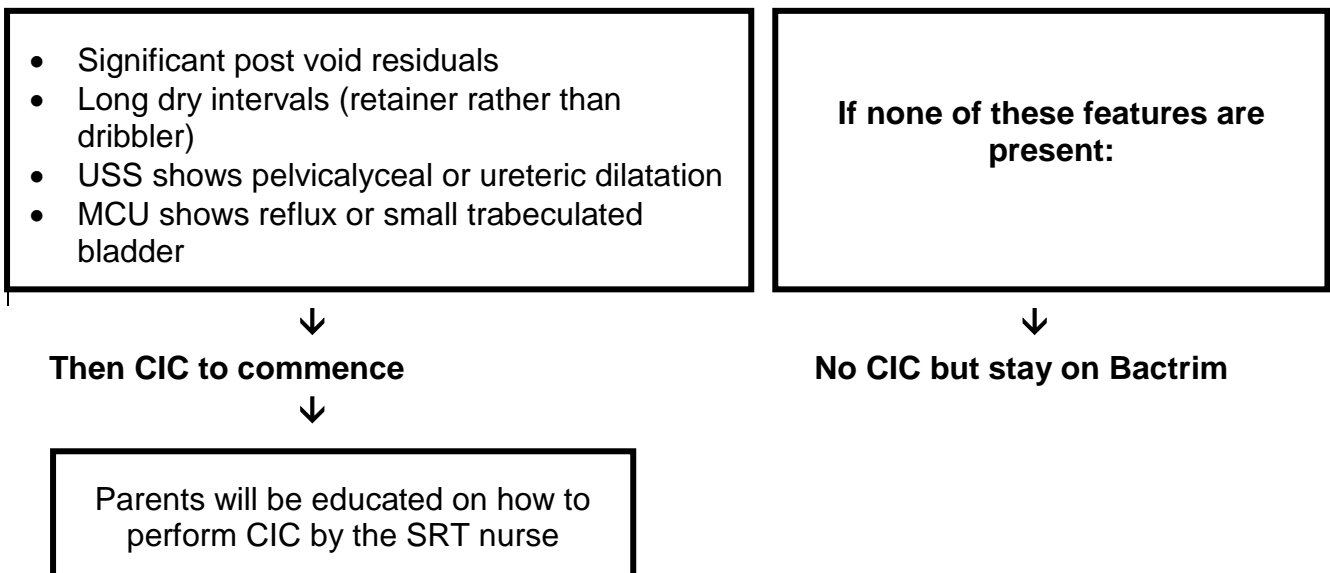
- Significant post void residuals
- Long dry intervals (retainer rather than dribbler)
- USS shows pelvicalyceal or ureteric dilatation
- MCU shows reflux or small trabeculated bladder

↓

**Then CIC to commence**

↓

Parents will be educated on how to perform CIC by the SRT nurse

**If none of these features are present:**

↓

**No CIC but stay on Bactrim**